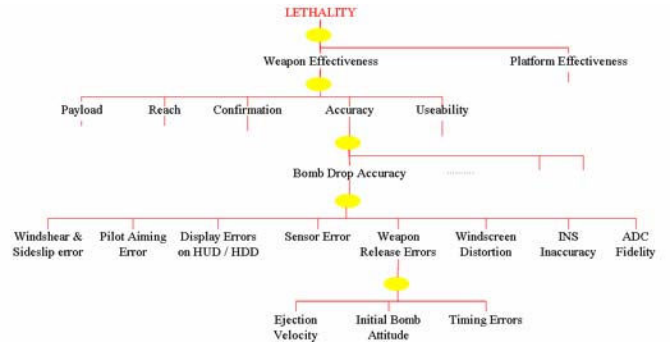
LETHALITY

Weapon Effectiveness

Platform Effectiveness

Payload

Reach

Confirmation

Accuracy

Useability

Bomb Drop Accuracy

.......

Windshear & Sideslip error

Pilot Aiming Error

Display Errors on HUD / HDD

Sensor Error

Weapon Release Errors

Windscreen Distortion

INS Inaccuracy

ADC Fidelity

Ejection Velocity

Initial Bomb Attitude

Timing Errors